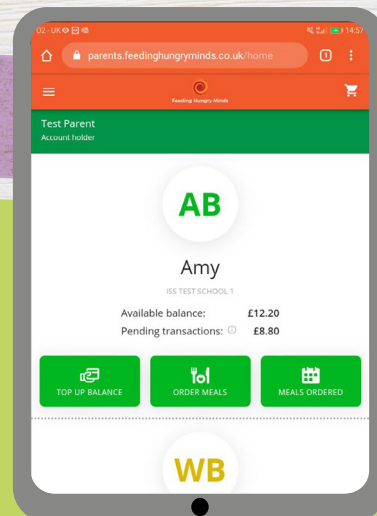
O2 - UK
14:57
parents.feedinghungryminds.co.uk/home
1
Feeding Hungry Minds
Test Parent
Account holder
AB
Amy
ISS TEST SCHOOL 1
Available balance: £12.20
Pending transactions: £8.80
TOP UP BALANCE
ORDER MEALS
MEALS ORDERED
WB